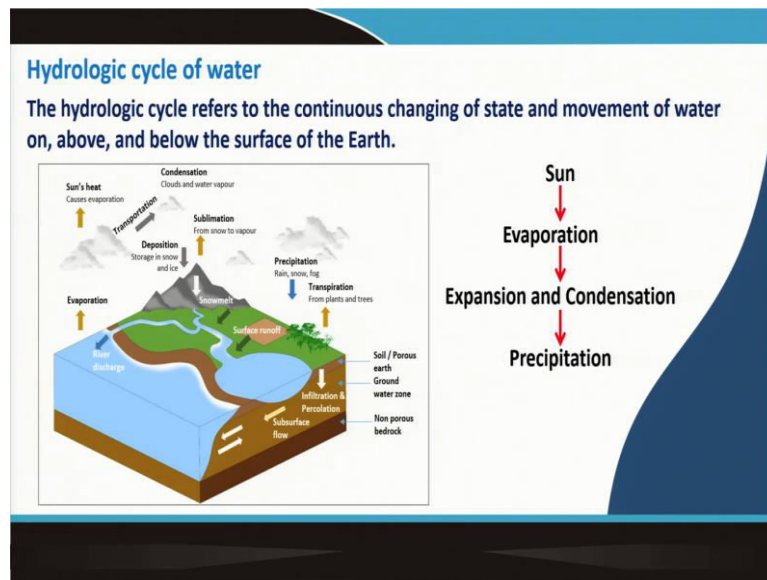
Hydrologic cycle of water

The hydrologic cycle refers to the continuous changing of state and movement of water on, above, and below the surface of the Earth.

Sun's heat
Causes evaporation

Condensation
Clouds and water vapour

Transportation

Sublimation
From snow to vapour

Deposition
Storage in snow and ice

Precipitation
Rain, snow, fog

Transpiration
From plants and trees

Evaporation

Snowmelt

Surface runoff

River discharge

Soil / Porous earth

Ground water zone

Infiltration & Percolation

Subsurface flow

Non porous bedrock

Sun

Evaporation

Expansion and Condensation

Precipitation